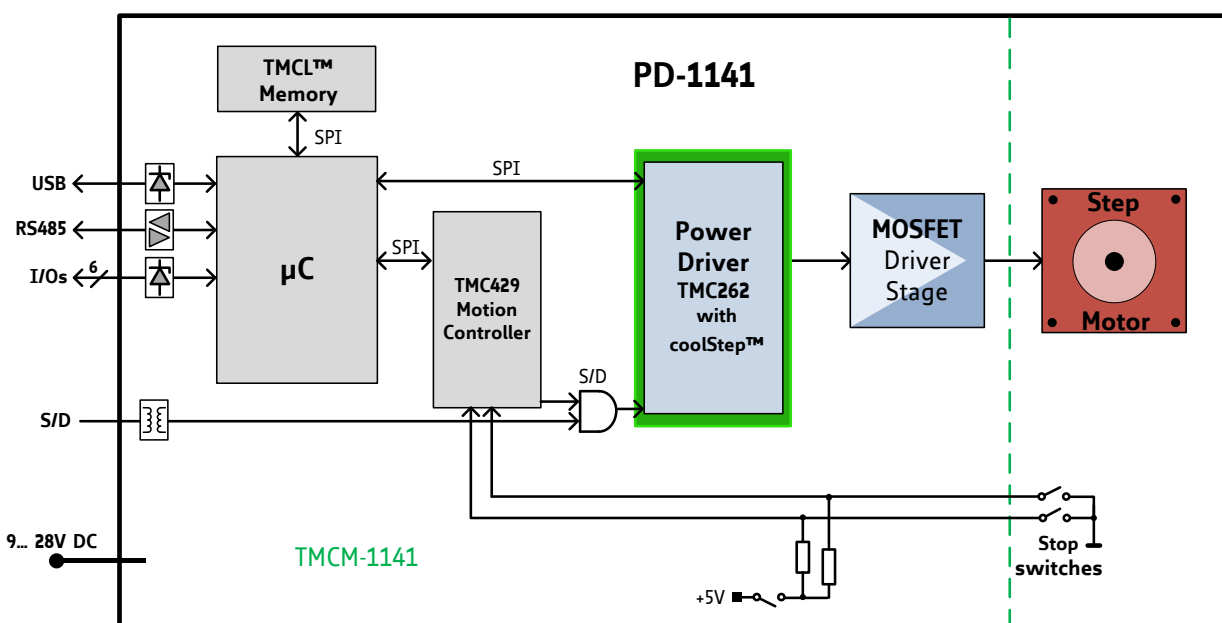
TMCL™ Memory

PD-1141

SPI

USB

RS485

I/Os

6

µC

SPI

SPI

TMC429 Motion Controller

Power Driver TMC262 with coolStep™

MOSFET Driver Stage

Step

Motor

S/D

S/D

9... 28V DC

TMCM-1141

+5V

Stop switches